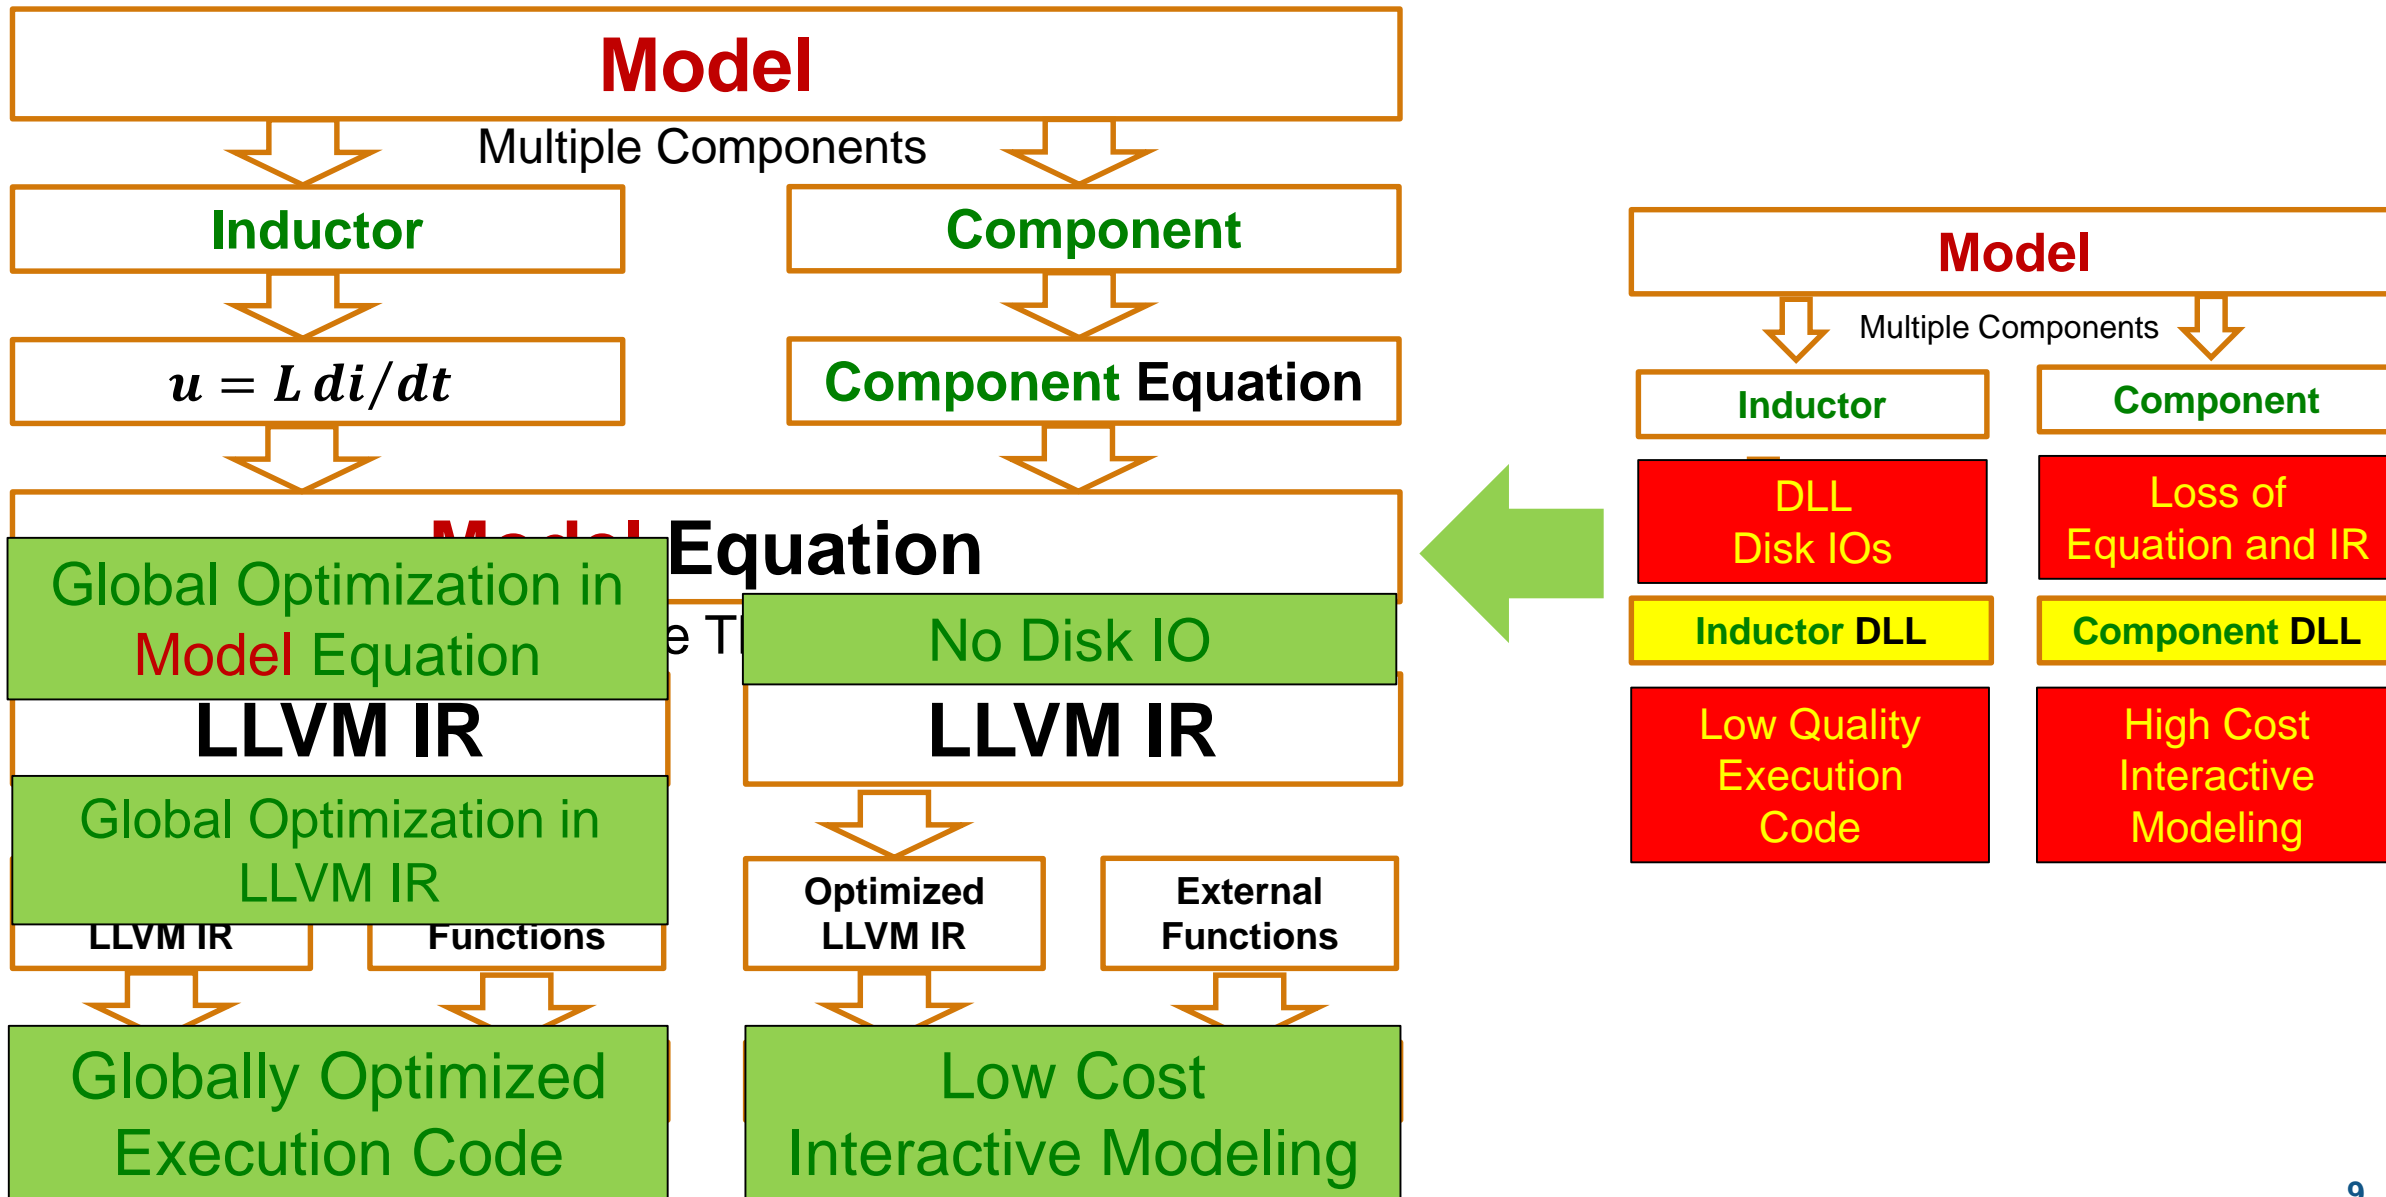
Model

Multiple Components

Inductor

Component

$u = L\,di/dt$

Component Equation

Equation

Global Optimization in Model Equation

No Disk IO

LLVM IR

LLVM IR

Global Optimization in LLVM IR

LLVM IR

Functions

Optimized LLVM IR

External Functions

Globally Optimized Execution Code

Low Cost Interactive Modeling

Model

Multiple Components

Inductor

Component

DLL Disk IOs

Loss of Equation and IR

Inductor DLL

Component DLL

Low Quality Execution Code

High Cost Interactive Modeling

9